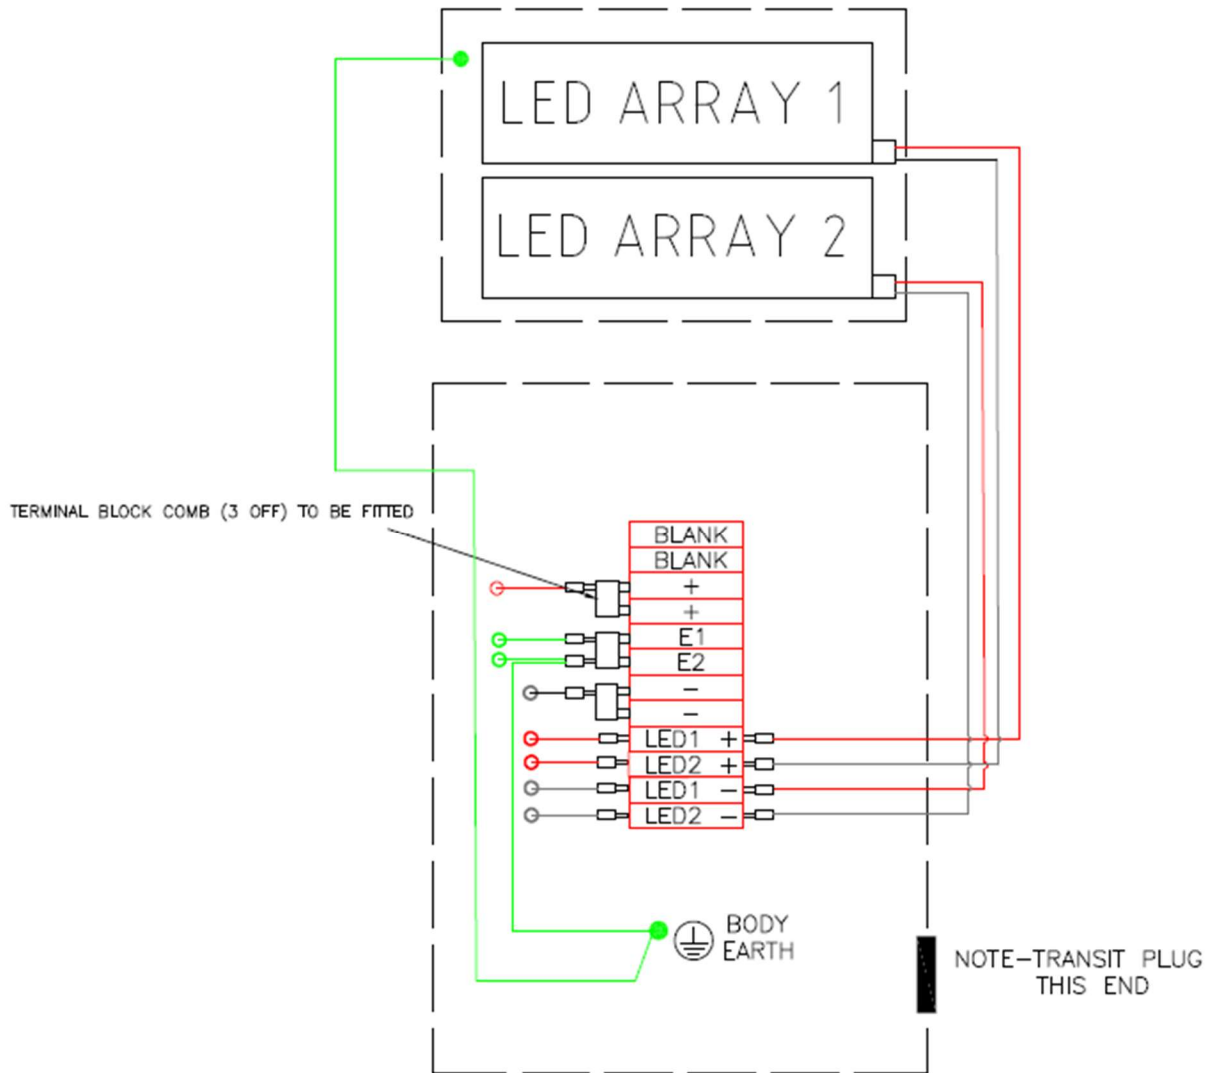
LED ARRAY 1

LED ARRAY 2

TERMINAL BLOCK COMB (3 OFF) TO BE FITTED

| BLANK |
|---|
| BLANK |
| + |
| + |
| E1 |
| E2 |
| – |
| – |
| LED1 + |
| LED2 + |
| LED1 – |
| LED2 – |

BODY EARTH

NOTE–TRANSIT PLUG THIS END